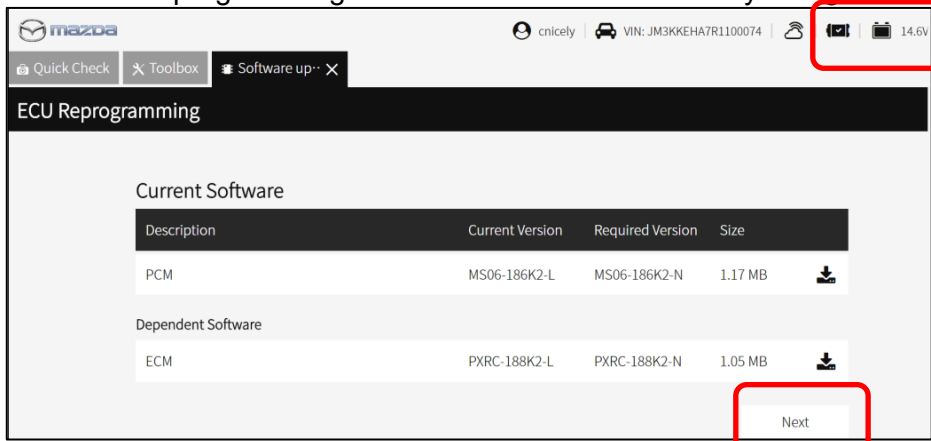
mazda

cnicely | VIN: JM3KKEHA7R1100074 | 14.6V

Quick Check | Toolbox | Software up··· ×

ECU Reprogramming

Current Software

| Description | Current Version | Required Version | Size |
|---|---|---|---|
| PCM | MS06-186K2-L | MS06-186K2-N | 1.17 MB |

Dependent Software

| | | | |
|---|---|---|---|
| ECM | PXRC-188K2-L | PXRC-188K2-N | 1.05 MB |

Next